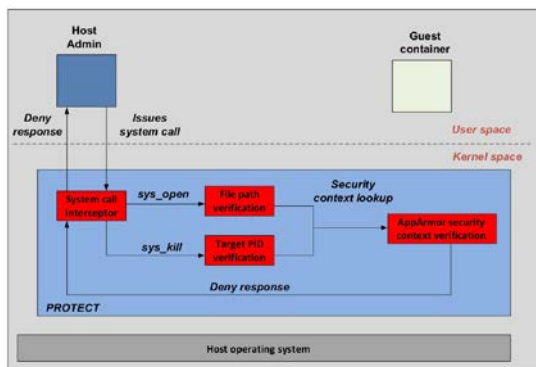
Host Admin

Guest container

Deny response

Issues system call

User space

Kernel space

System call interceptor

sys_open

File path verification

Security context lookup

sys_kill

Target PID verification

AppArmor security context verification

Deny response

PROTECT

Host operating system